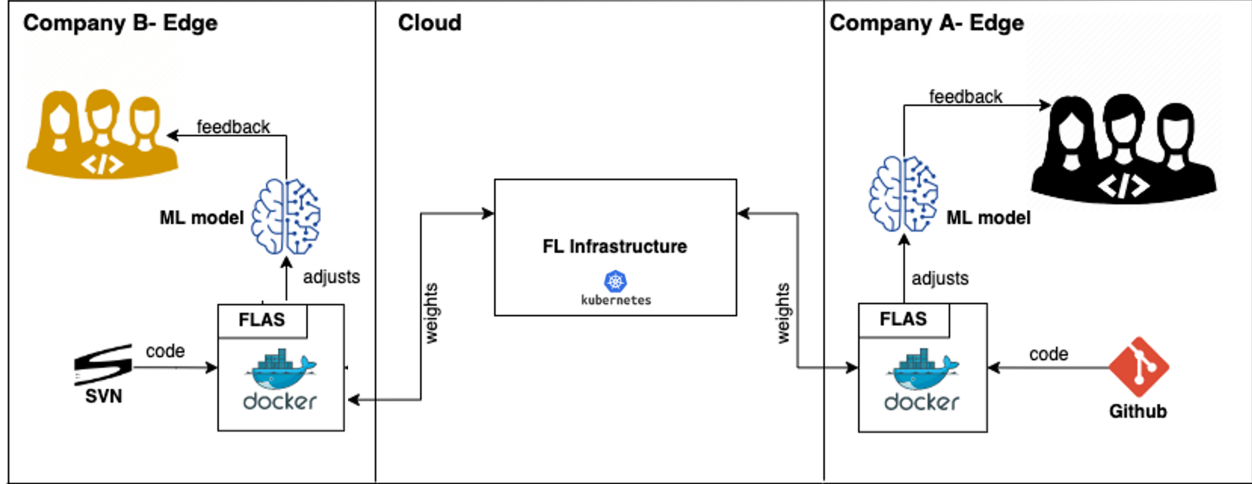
Company B- Edge

</>

feedback

ML model

adjusts

FLAS

code

SVN

docker

Cloud

FL Infrastructure

kubernetes

weights

weights

Company A- Edge

feedback

</>

ML model

adjusts

FLAS

code

docker

Github